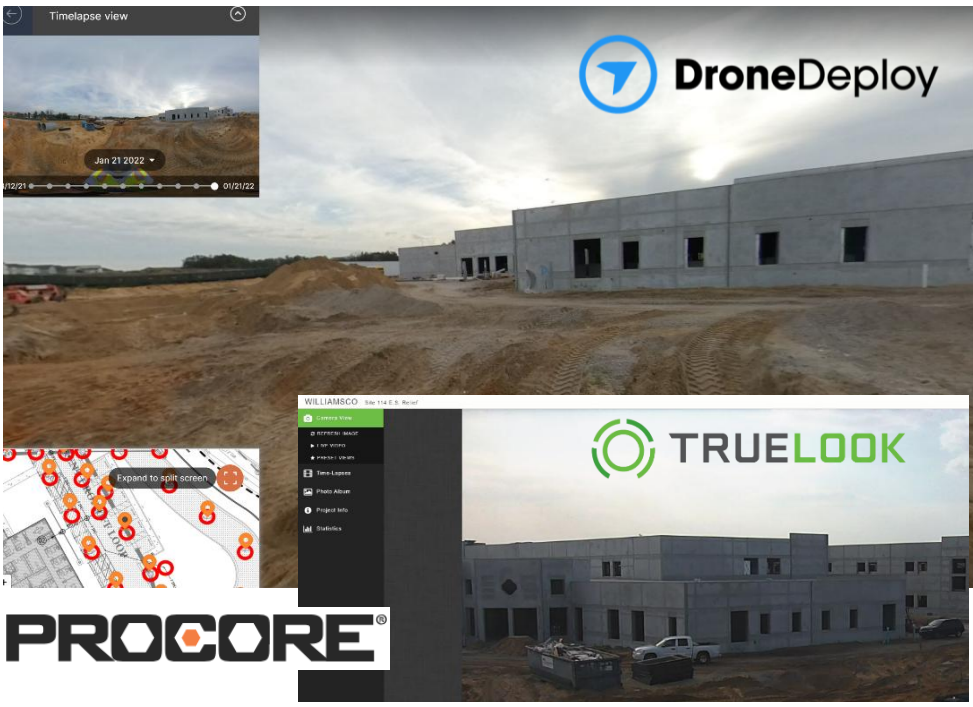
Timelapse view

Jan 21 2022

12/12/21

01/21/22

DroneDeploy

WILLIAMSCO Site 114 E.S. Relief

Camera View

REFRESH IMAGE

LIVE VIDEO

PRESET VIEWS

Time-Lapses

Photo Album

Project Info

Statistics

TRUELOOK

Expand to split screen

PROCORE®